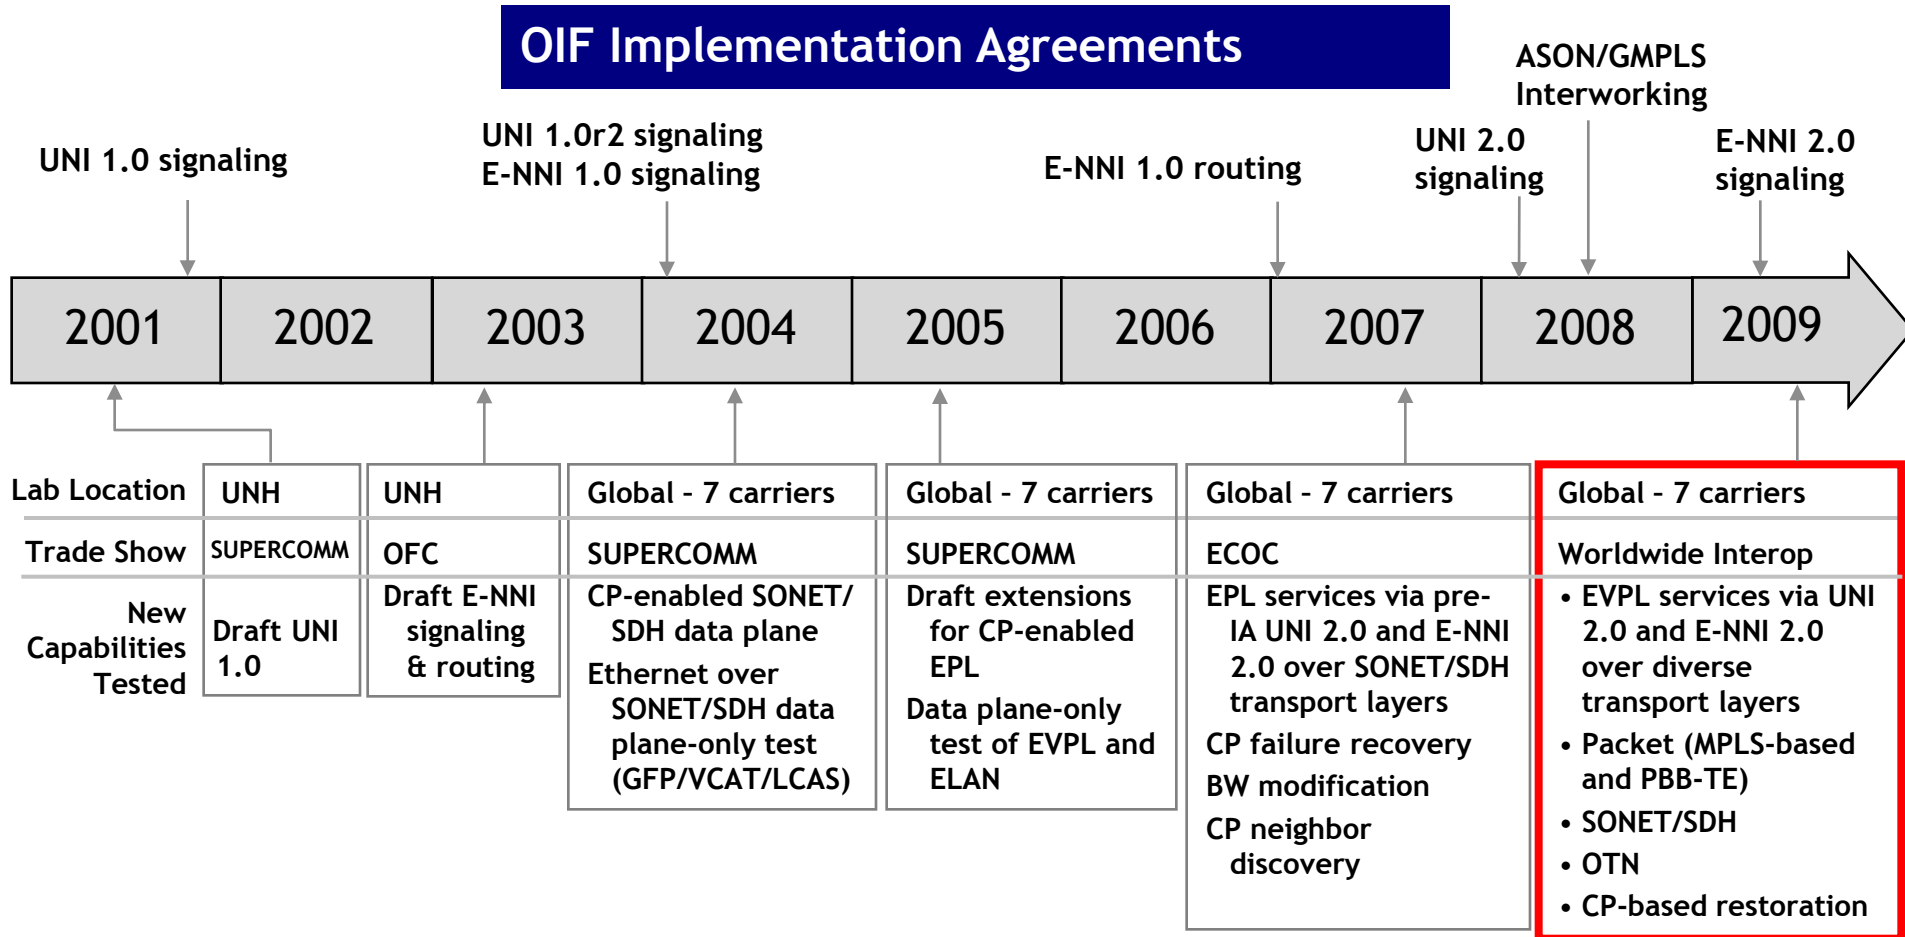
OIF Implementation Agreements

UNI 1.0 signaling

UNI 1.0r2 signaling
E-NNI 1.0 signaling

E-NNI 1.0 routing

UNI 2.0 signaling

ASON/GMPLS Interworking

E-NNI 2.0 signaling

2001 2002 2003 2004 2005 2006 2007 2008 2009

| | | | | | | |
|---|---|---|---|---|---|---|
| Lab Location | UNH | UNH | Global - 7 carriers | Global - 7 carriers | Global - 7 carriers | Global - 7 carriers |
| Trade Show | SUPERCOMM | OFC | SUPERCOMM | SUPERCOMM | ECOC | Worldwide Interop |
| New Capabilities Tested | Draft UNI 1.0 | Draft E-NNI signaling & routing | CP-enabled SONET/ SDH data plane<br>Ethernet over SONET/SDH data plane-only test (GFP/VCAT/LCAS) | Draft extensions for CP-enabled EPL<br>Data plane-only test of EVPL and ELAN | EPL services via pre-IA UNI 2.0 and E-NNI 2.0 over SONET/SDH transport layers<br>CP failure recovery<br>BW modification<br>CP neighbor discovery | • EVPL services via UNI 2.0 and E-NNI 2.0 over diverse transport layers<br>• Packet (MPLS-based and PBB-TE)<br>• SONET/SDH<br>• OTN<br>• CP-based restoration |